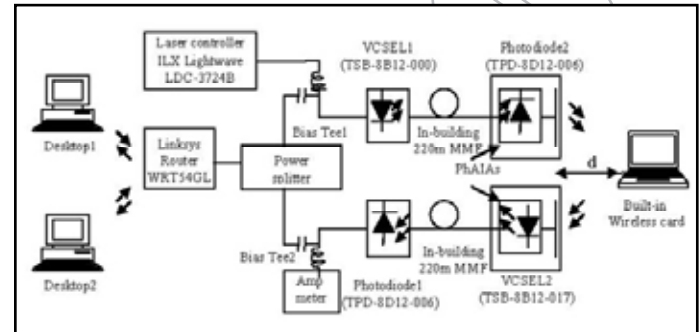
Laser controller
ILX Lightwave
LDC-3724B

VCSEL1
(TSB-8B12-000)

Photodiode2
(TPD-8D12-006)

Desktop1

Linksys
Router
WRT54GL

Bias Tee1

Power
splitter

In-building
220m MMF

PhAIAs

d

Built-in
Wireless card

Desktop2

Bias Tee2

Amp
meter

In-building
220m MMF

Photodiode1
(TPD-8D12-006)

VCSEL2
(TSB-8B12-017)